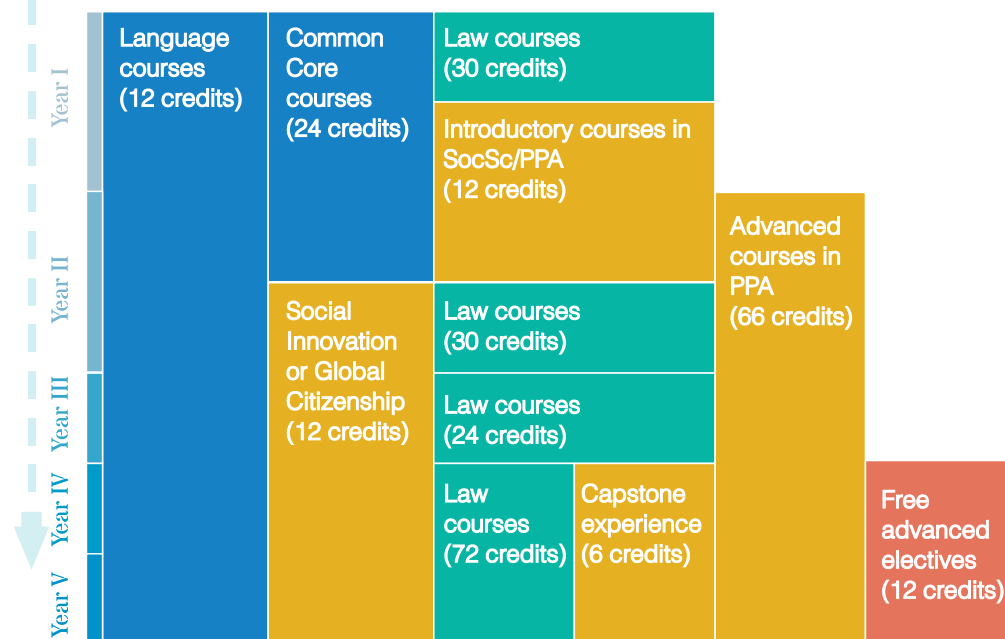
Year I

Year II

Year III

Year IV

Year V

Language courses (12 credits)

Common Core courses (24 credits)

Law courses (30 credits)

Introductory courses in SocSc/PPA (12 credits)

Advanced courses in PPA (66 credits)

Social Innovation or Global Citizenship (12 credits)

Law courses (30 credits)

Law courses (24 credits)

Law courses (72 credits)

Capstone experience (6 credits)

Free advanced electives (12 credits)